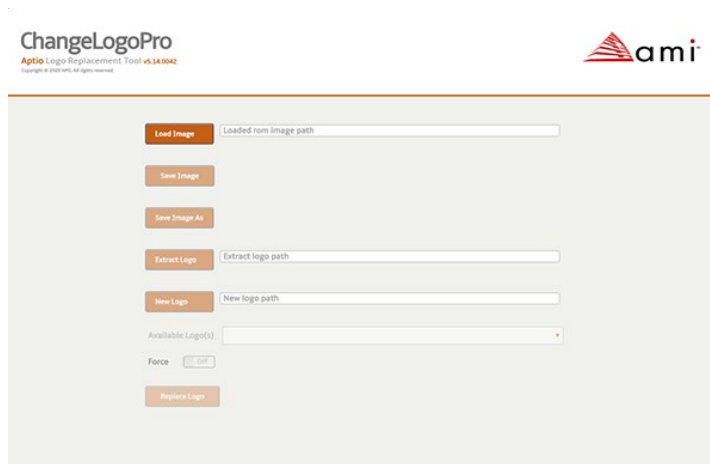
ChangeLogoPro
Aptio Logo Replacement Tool v5.14.0042
Copyright © 2020 AMI. All rights reserved.

ami

Load Image
Loaded rom image path

Save Image

Save Image As

Extract Logo
Extract logo path

New Logo
New logo path

Available Logo(s)

Force
Off

Replace Logo